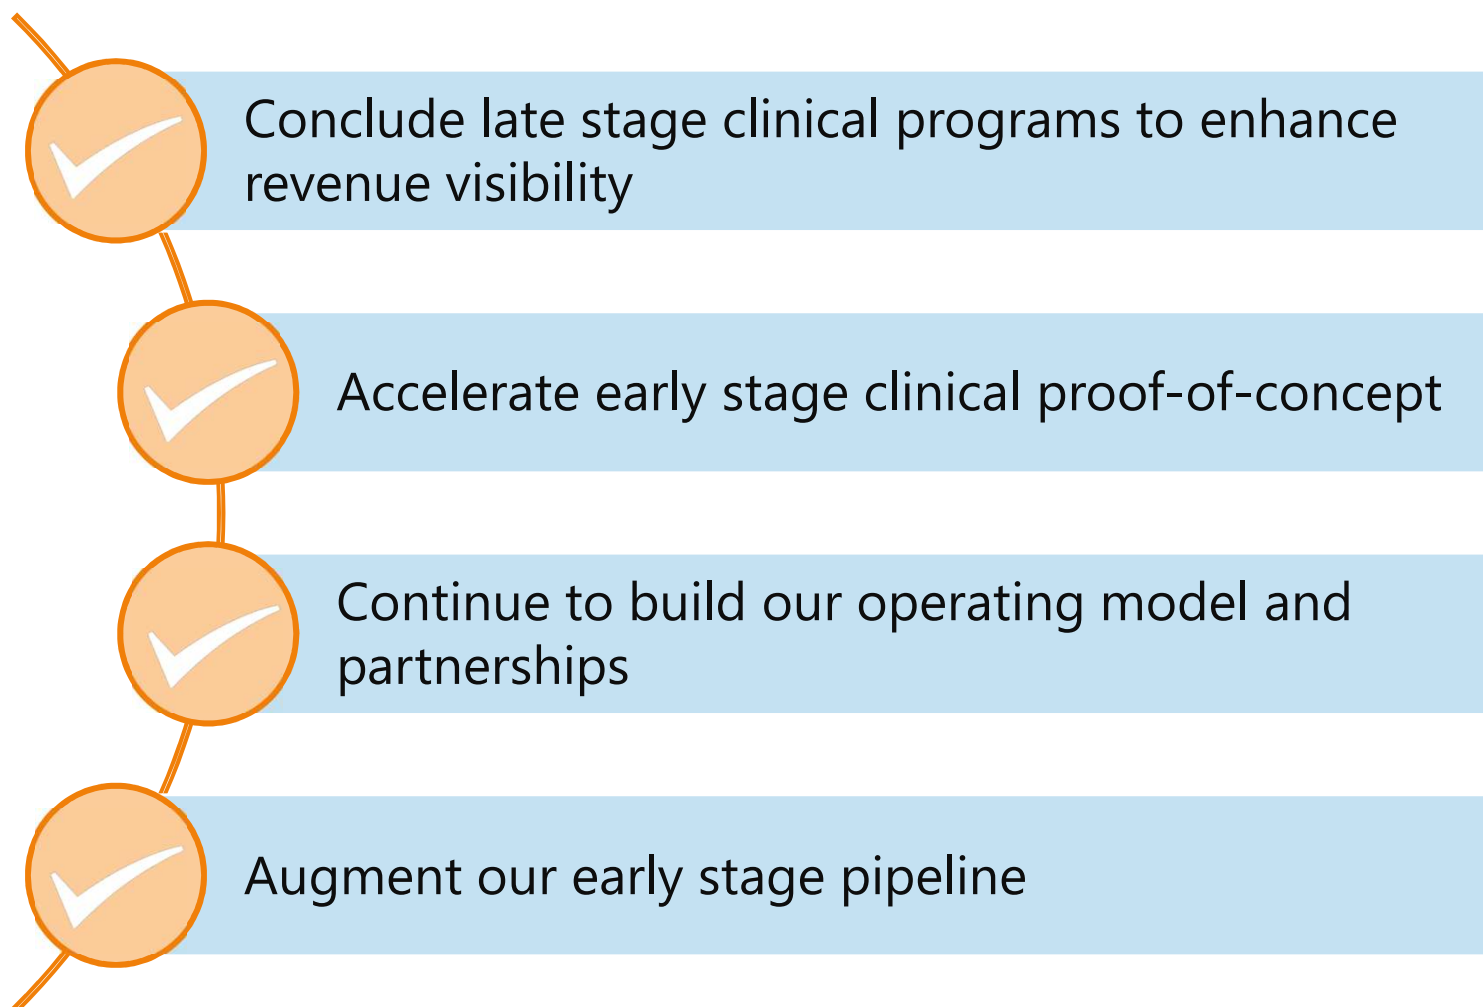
Conclude late stage clinical programs to enhance revenue visibility

Accelerate early stage clinical proof-of-concept

Continue to build our operating model and partnerships

Augment our early stage pipeline